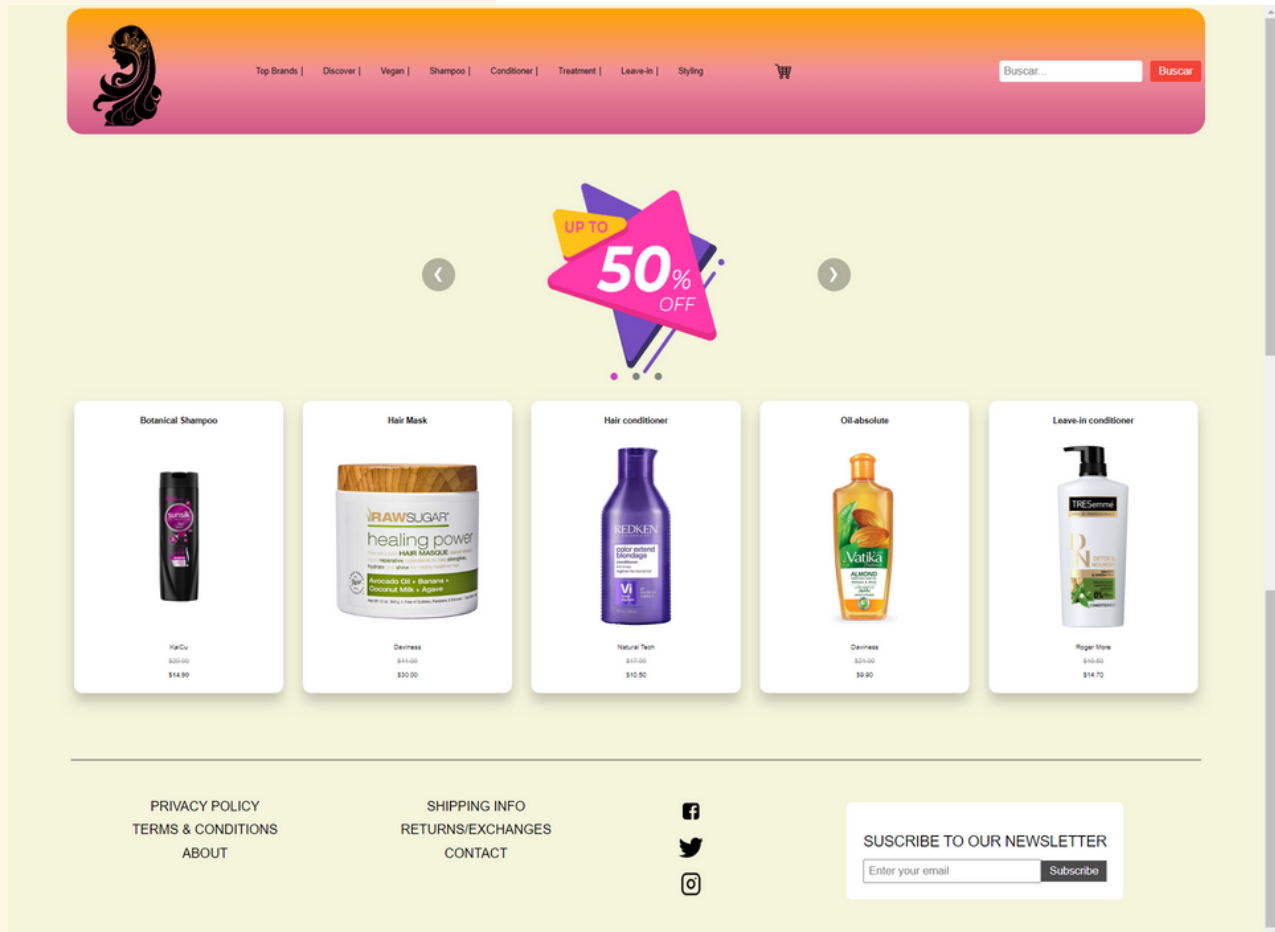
Top Brands | Discover | Vegan | Shampoo | Conditioner | Treatment | Leave-in | Styling

Buscar...
Buscar

UP TO
50%
OFF

‹
›

Botanical Shampoo

sunsilk

KalCu
$20.00
$14.90

Hair Mask

RAWSUGAR
healing power
HAIR MASQUE
Avocado Oil + Banana + Coconut Milk + Agave

Daviness
$41.00
$30.00

Hair conditioner

REDKEN
color extend blondage

Natural Tech
$17.00
$10.50

Oil-absolute

Vatika
ALMOND

Daviness
$21.00
$9.90

Leave-in conditioner

TRESemmé

Roger More
$18.50
$14.70

PRIVACY POLICY
TERMS & CONDITIONS
ABOUT

SHIPPING INFO
RETURNS/EXCHANGES
CONTACT

SUSCRIBE TO OUR NEWSLETTER
Enter your email
Subscribe